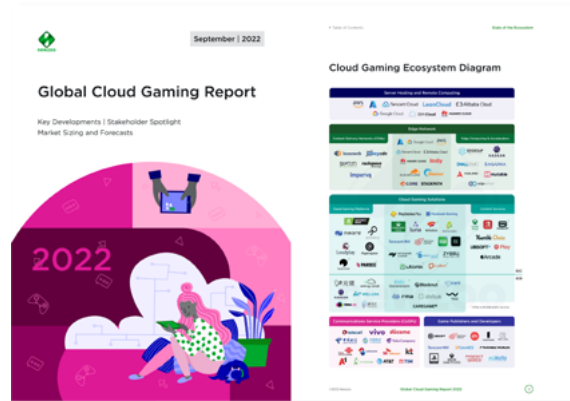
Newzoo

September | 2022

Global Cloud Gaming Report

Key Developments | Stakeholder Spotlight
Market Sizing and Forecasts

2022

< Table of Contents

Cloud Gaming Ecosystem Diagram

Server Hosting and Remote Computing

aws

Tencent Cloud

LeasedCloud

Alibaba Cloud

Google Cloud

Edge Network

Cloud Gaming Solutions

Communications Service Providers (CSPs)

Game Publishers and Developers

vivo

docomo

AT&T

kt

UBISOFT

Arcade

© 2022 Newzoo

Global Cloud Gaming Report 2022

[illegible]